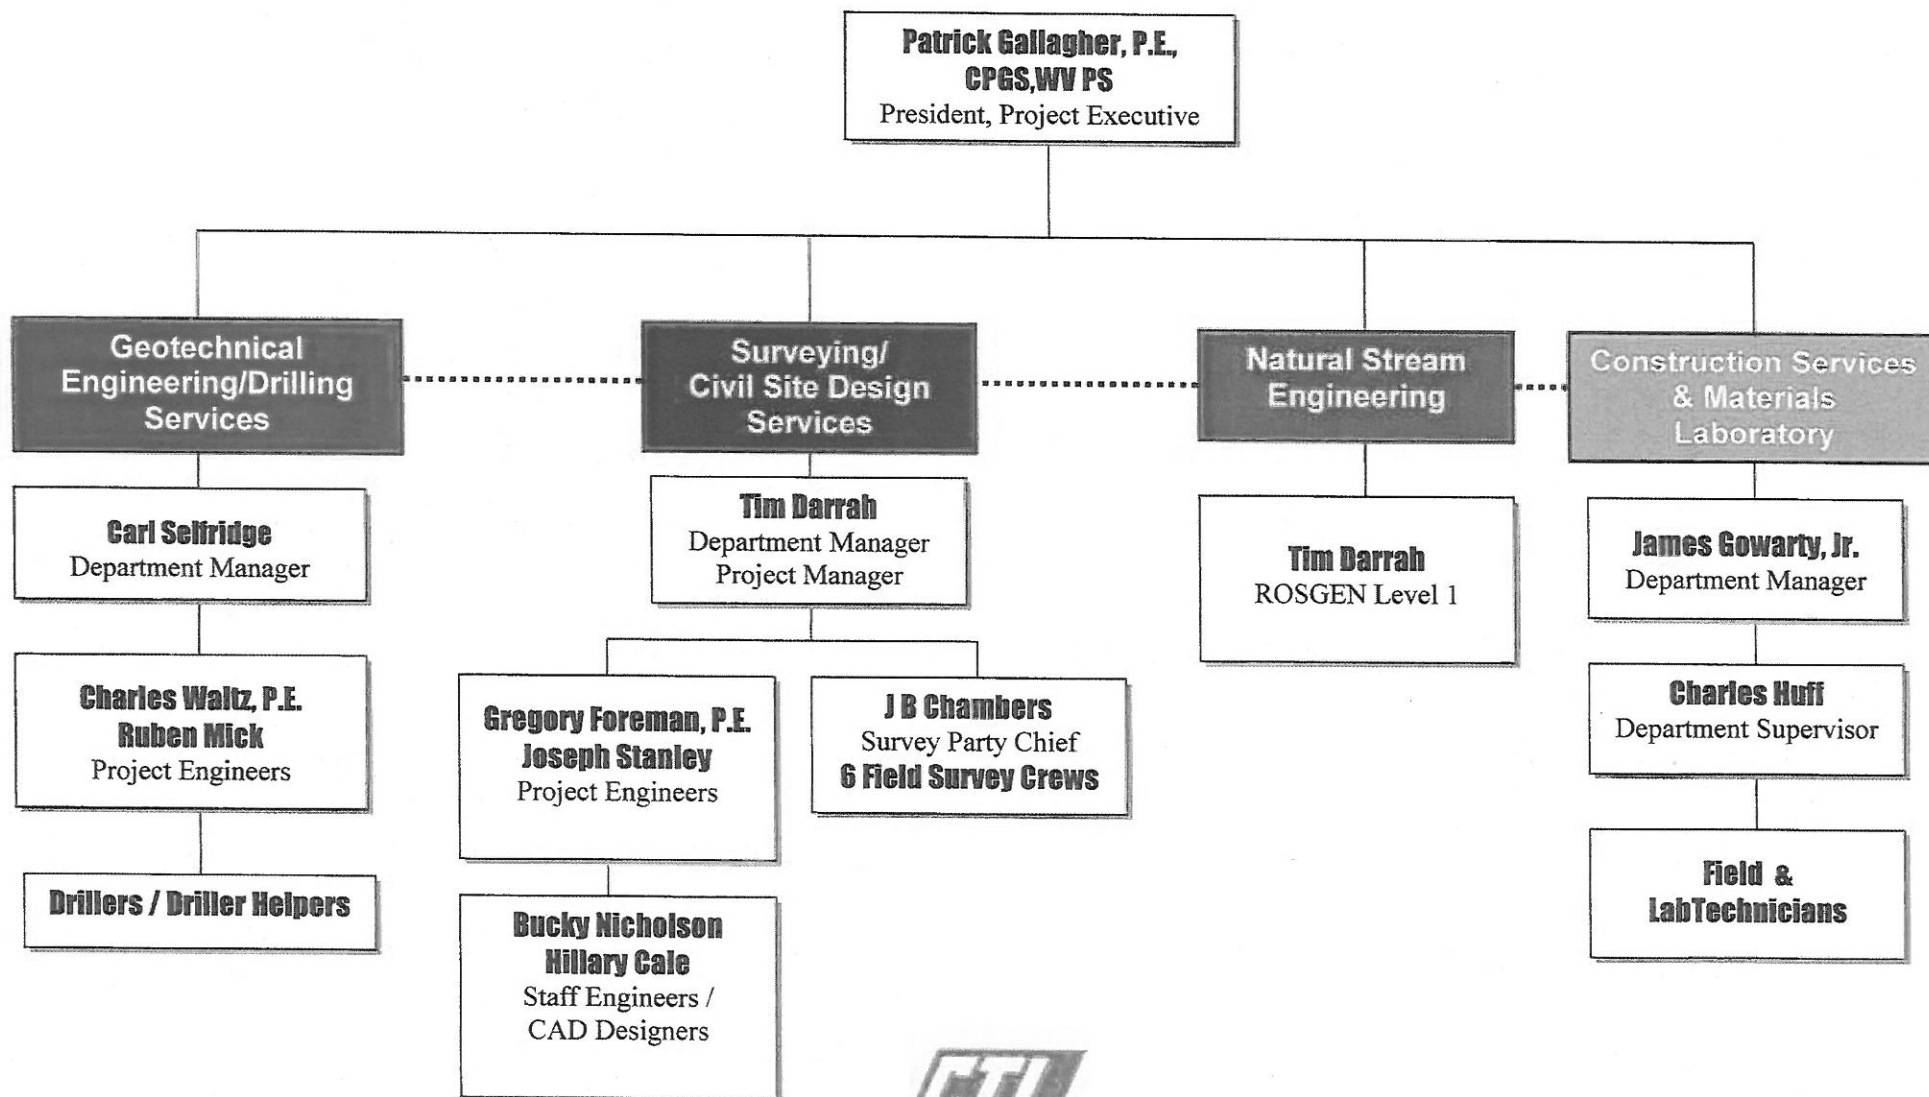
Patrick Gallagher, P.E., CPGS,WV PS
President, Project Executive

Geotechnical Engineering/Drilling Services

Carl Selfridge
Department Manager

Charles Waltz, P.E.
Ruben Mick
Project Engineers

Drillers / Driller Helpers

Surveying/ Civil Site Design Services

Tim Darrah
Department Manager
Project Manager

Gregory Foreman, P.E.
Joseph Stanley
Project Engineers

Bucky Nicholson
Hillary Cale
Staff Engineers / CAD Designers

J B Chambers
Survey Party Chief
6 Field Survey Crews

Natural Stream Engineering

Tim Darrah
ROSGEN Level 1

Construction Services & Materials Laboratory

James Gowarty, Jr.
Department Manager

Charles Huff
Department Supervisor

Field & LabTechnicians

CTL